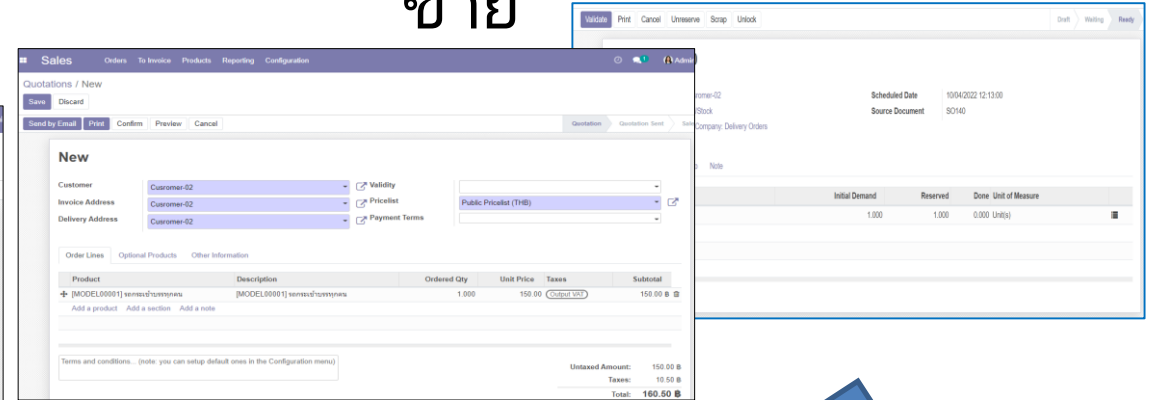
ขาย

Validate Print Cancel Unreserve Scrap Unlock

Draft Waiting Ready

ustomer-02
/Stock
Company: Delivery Orders

Scheduled Date 10/04/2022 12:13:00
Source Document SO140

Note

| | Initial Demand | Reserved | Done | Unit of Measure |
|---|---|---|---|---|
| | 1.000 | 1.000 | 0.000 | Unit(s) |

Sales Orders To Invoice Products Reporting Configuration Admin

Quotations / New

Save Discard

Send by Email Print Confirm Preview Cancel

Quotation Quotation Sent Sal

New

Customer Cusromer-02
Invoice Address Cusromer-02
Delivery Address Cusromer-02

Validity
Pricelist Public Pricelist (THB)
Payment Terms

Order Lines Optional Products Other Information

| Product | Description | Ordered Qty | Unit Price | Taxes | Subtotal |
|---|---|---|---|---|---|
| [MODEL00001] รถกระบะบรรทุก | [MODEL00001] รถกระบะบรรทุก | 1.000 | 150.00 | Output VAT | 150.00 ฿ |

Add a product Add a section Add a note

Terms and conditions... (note: you can setup default ones in the Configuration menu)

Untaxed Amount: 150.00 ฿
Taxes: 10.50 ฿
Total: 160.50 ฿